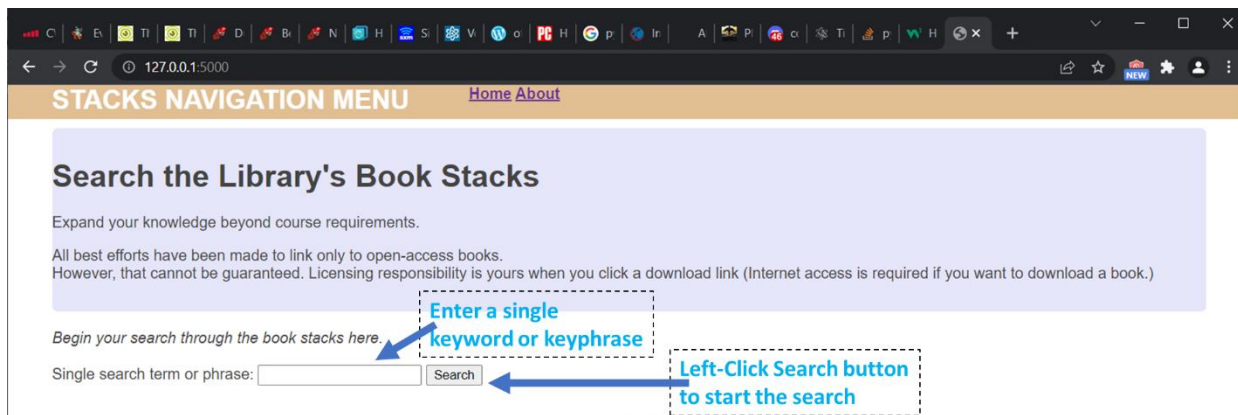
C | Ev | Tl | Tl | D | Bi | N | H | Si | V | o | H | p | In | A | Pi | cc | Ti | p | H

127.0.0.1:5000

NEW

STACKS NAVIGATION MENU Home About

Search the Library's Book Stacks

Expand your knowledge beyond course requirements.

All best efforts have been made to link only to open-access books.
However, that cannot be guaranteed. Licensing responsibility is yours when you click a download link (Internet access is required if you want to download a book.)

Begin your search through the book stacks here.

Enter a single keyword or keyphrase

Single search term or phrase: Search

Left-Click Search button to start the search